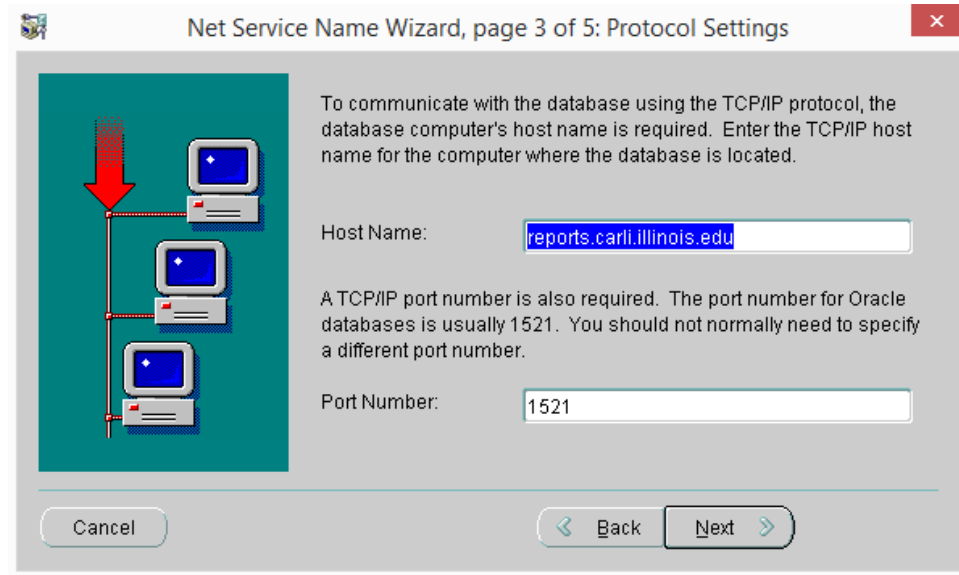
Net Service Name Wizard, page 3 of 5: Protocol Settings

To communicate with the database using the TCP/IP protocol, the database computer's host name is required. Enter the TCP/IP host name for the computer where the database is located.

Host Name: reports.carli.illinois.edu

A TCP/IP port number is also required. The port number for Oracle databases is usually 1521. You should not normally need to specify a different port number.

Port Number: 1521

Cancel

Back

Next